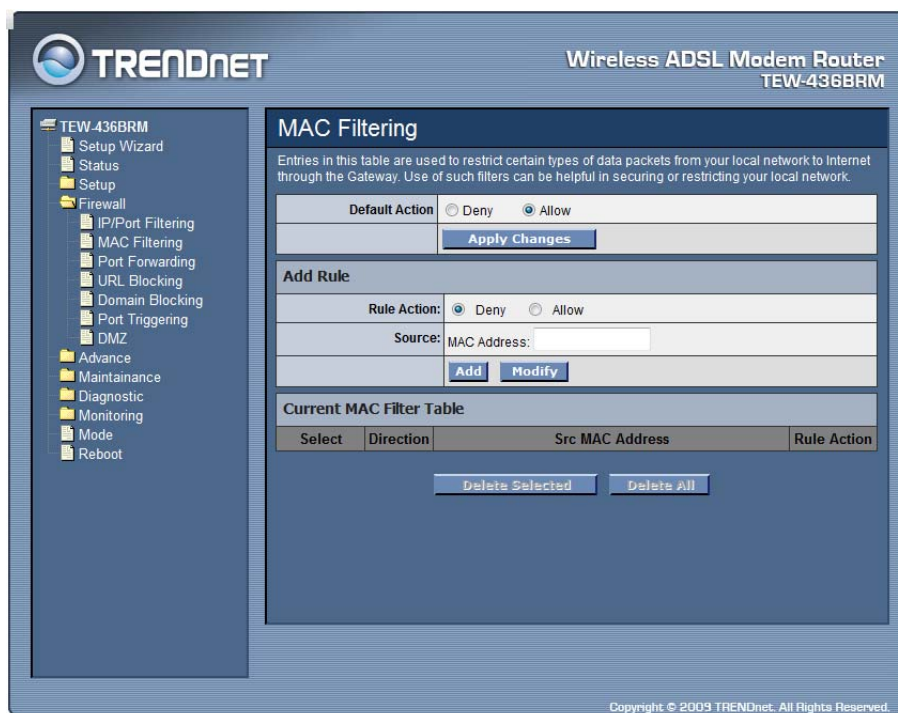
TRENDNET

Wireless ADSL Modem Router
TEW-436BRM

TEW-436BRM
Setup Wizard
Status
Setup
Firewall
IP/Port Filtering
MAC Filtering
Port Forwarding
URL Blocking
Domain Blocking
Port Triggering
DMZ
Advance
Maintainance
Diagnostic
Monitoring
Mode
Reboot

MAC Filtering

Entries in this table are used to restrict certain types of data packets from your local network to Internet through the Gateway. Use of such filters can be helpful in securing or restricting your local network.

Default Action: Deny Allow

Apply Changes

Add Rule

Rule Action: Deny Allow

Source: MAC Address:

Add Modify

Current MAC Filter Table

| Select | Direction | Src MAC Address | Rule Action |
|---|---|---|---|

Delete Selected Delete All

Copyright © 2009 TRENDnet. All Rights Reserved.